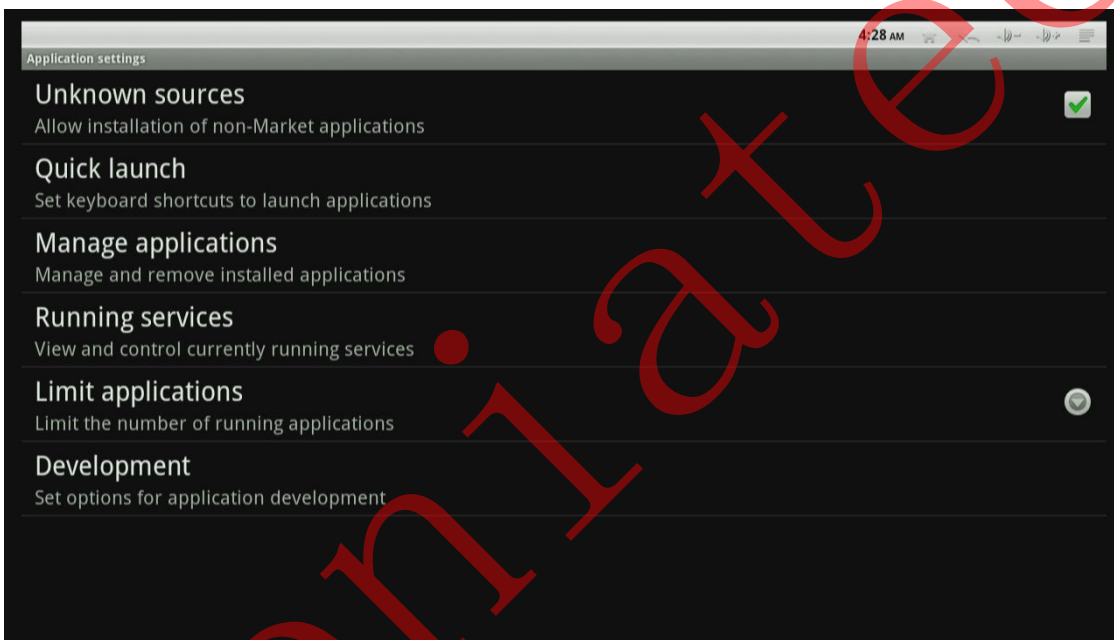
4:28 AM

Application settings

Unknown sources
Allow installation of non-Market applications

Quick launch
Set keyboard shortcuts to launch applications

Manage applications
Manage and remove installed applications

Running services
View and control currently running services

Limit applications
Limit the number of running applications

Development
Set options for application development

niate